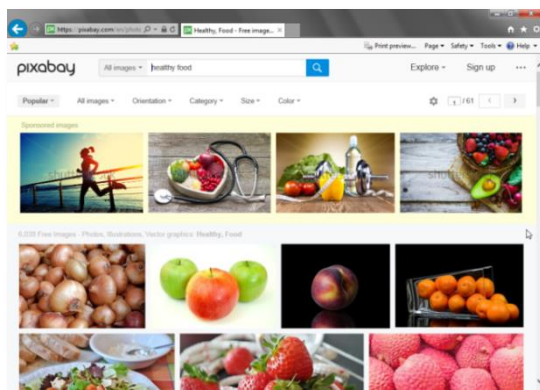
https://pixabay.com/en/photo
Healthy, Food - Free image... ×

Print preview... Page ▾ Safety ▾ Tools ▾ Help ▾

pixabay
All images ▾
healthy food
Explore ▾
Sign up
...

Popular ▾
All images ▾
Orientation ▾
Category ▾
Size ▾
Color ▾
1 / 61

Sponsored images

6,038 Free Images - Photos, Illustrations, Vector graphics: Healthy, Food